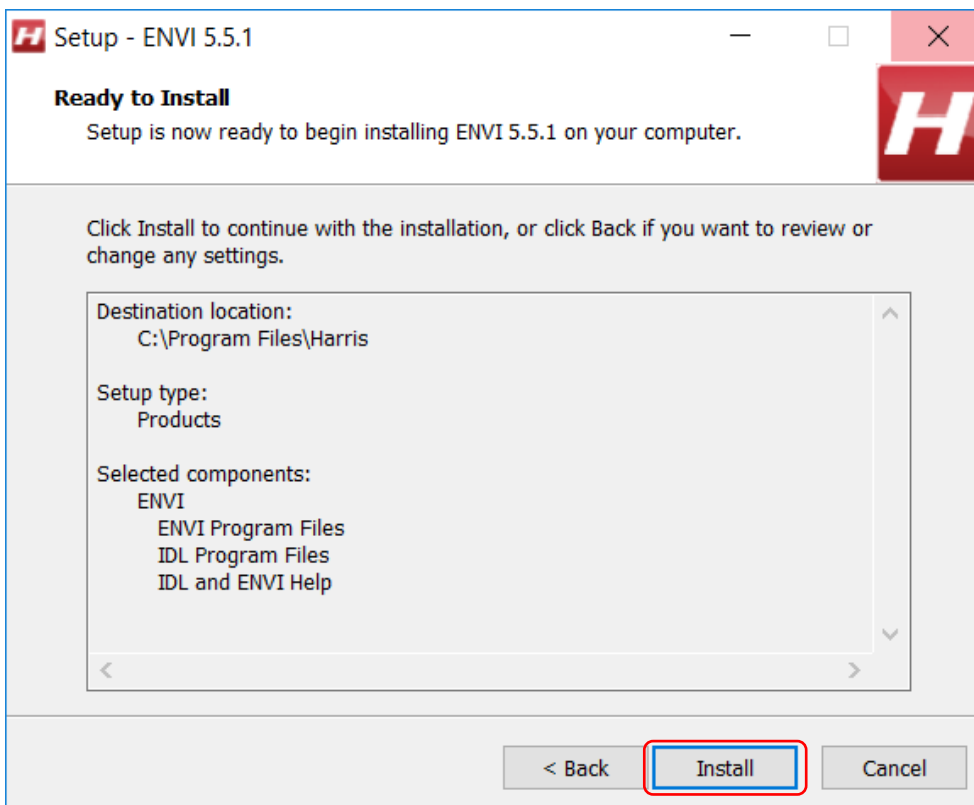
Setup - ENVI 5.5.1

Ready to Install
Setup is now ready to begin installing ENVI 5.5.1 on your computer.

Click Install to continue with the installation, or click Back if you want to review or change any settings.

Destination location:
C:\Program Files\Harris

Setup type:
Products

Selected components:
ENVI
ENVI Program Files
IDL Program Files
IDL and ENVI Help

< Back
Install
Cancel